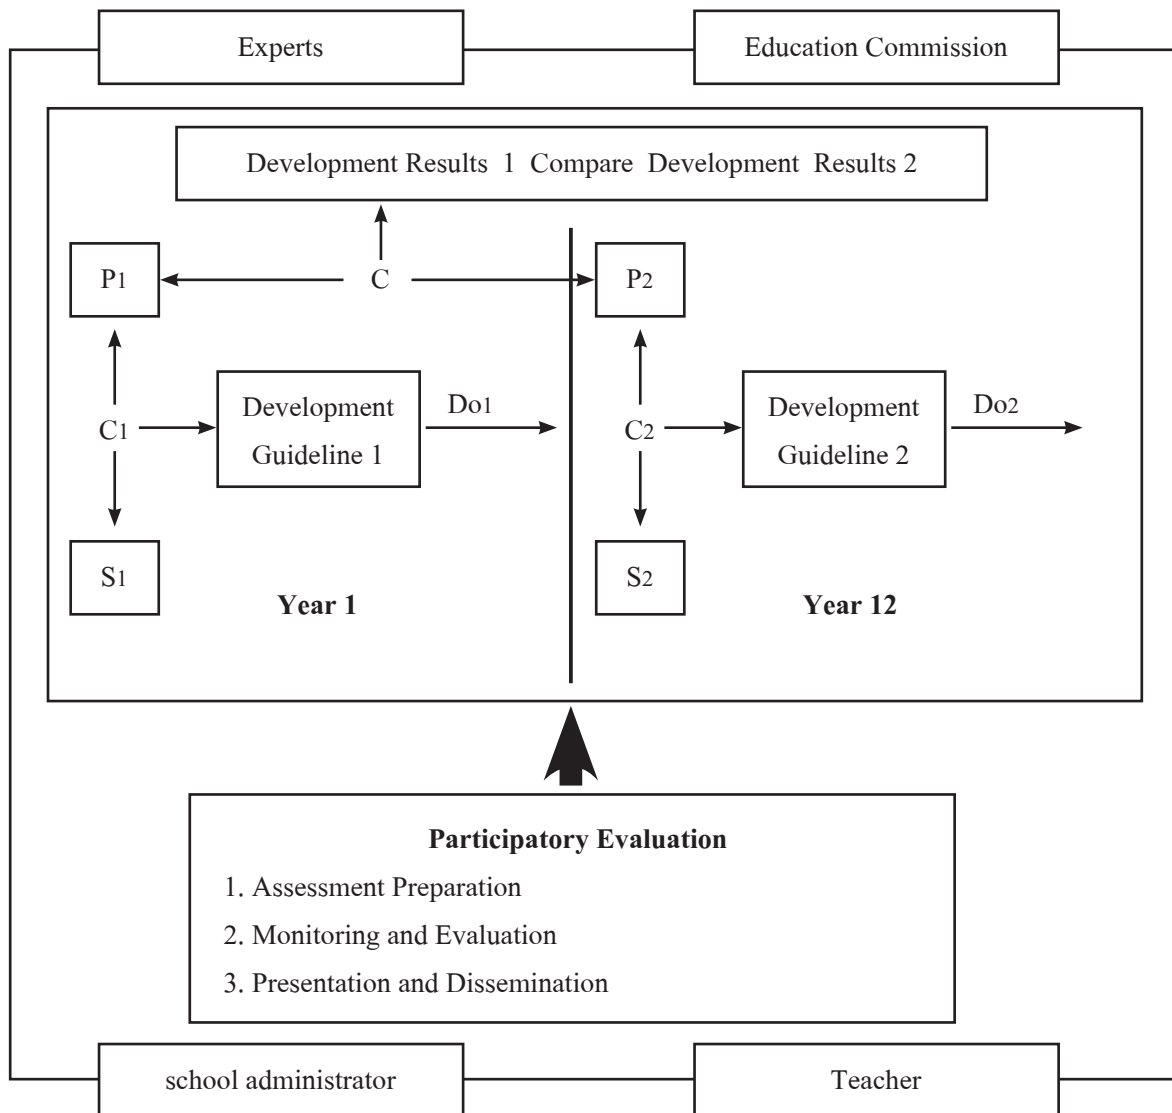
Experts

Education Commission

Development Results 1 Compare Development Results 2

$P_1$

C

$P_2$

$C_1$

Development Guideline 1

$Do_1$

$C_2$

Development Guideline 2

$Do_2$

$S_1$

**Year 1**

$S_2$

**Year 12**

**Participatory Evaluation**

1. Assessment Preparation
2. Monitoring and Evaluation
3. Presentation and Dissemination

school administrator

Teacher